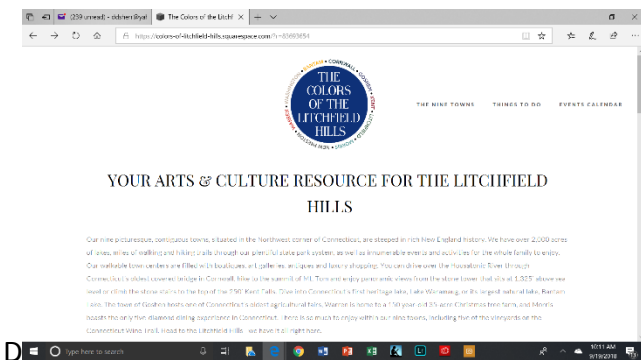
(239 unread) - ddaversillyat | The Colors of the Litchfi | + | ∨

https://colors-of-litchfield-hills.squarespace.com/?v=85693854

THE COLORS OF THE LITCHFIELD HILLS

CORNWALL · GOSHEN · KENT · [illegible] · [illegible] · SHARON · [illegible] · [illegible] · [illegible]

THE NINE TOWNS   THINGS TO DO   EVENTS CALENDAR

YOUR ARTS & CULTURE RESOURCE FOR THE LITCHFIELD HILLS

Our nine picturesque, contiguous towns, situated in the Northwest corner of Connecticut, are steeped in rich New England history. We have over 2,000 acres of lakes, miles of walking and hiking trails through our plentiful state park system, as well as innumerable events and activities for the whole family to enjoy. Our walkable town centers are filled with boutiques, art galleries, antiques and fine shopping. You can drive over the Housatonic River through Connecticut's oldest covered bridge in Cornwall, hike to the summit of Mt. Tom and enjoy panoramic views from the stone tower that sits at 1,325' above sea level or climb the stone stairs to the top of the 250' Kent Falls. Dive into Connecticut's first heritage lake, Lake Waramaug, or its largest natural lake, Bantam Lake. The town of Goshen hosts one of Connecticut's oldest agricultural fairs. Warren is home to a 150 year old 5½ acre Christmas tree farm, and Morris boasts the only five diamond dining experience in Connecticut. There is so much to enjoy within our nine towns, including five of the vineyards on the Connecticut Wine Trail. Head to the Litchfield Hills - we have it all right here.

Type here to search

10:11 AM
9/19/2018